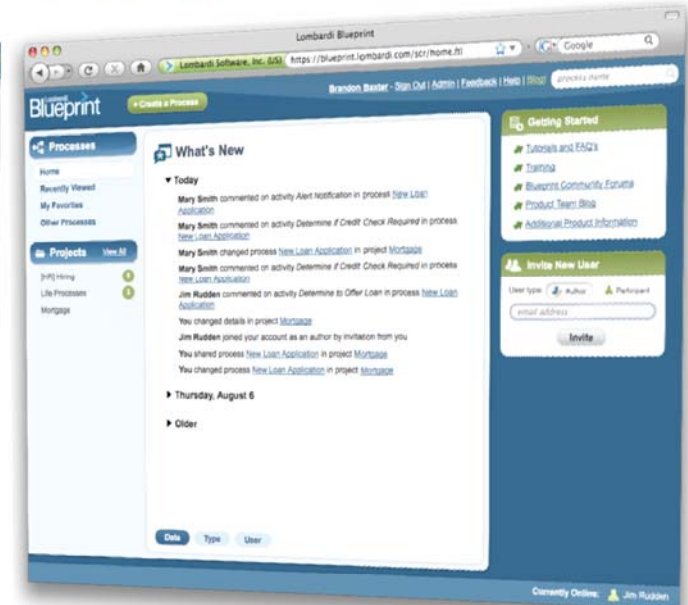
Lombardi Blueprint

Lombardi Software, Inc. (US) https://blueprint.lombardi.com/scr/home.ftl

Google

Brandon Baxter - Sign Out | Admin | Feedback | Help | Blog

process name

Lombardi Blueprint

+ Create a Process

Processes

Home

Recently Viewed

My Favorites

Other Processes

Projects View All

[HR] Hiring

Life Processes

Mortgage

What's New

▾ Today

Mary Smith commented on activity Alert Notification in process New Loan Application

Mary Smith commented on activity Determine if Credit Check Required in process New Loan Application

Mary Smith changed process New Loan Application in project Mortgage

Mary Smith commented on activity Determine if Credit Check Required in process New Loan Application

Jim Rudden commented on activity Determine to Offer Loan in process New Loan Application

You changed details in project Mortgage

Jim Rudden joined your account as an author by invitation from you

You shared process New Loan Application in project Mortgage

You changed process New Loan Application in project Mortgage

▸ Thursday, August 6

▸ Older

Date Type User

Getting Started

Tutorials and FAQ's

Training

Blueprint Community Forums

Product Team Blog

Additional Product Information

Invite New User

User type: Author Participant

email address

Invite

Currently Online: Jim Rudden